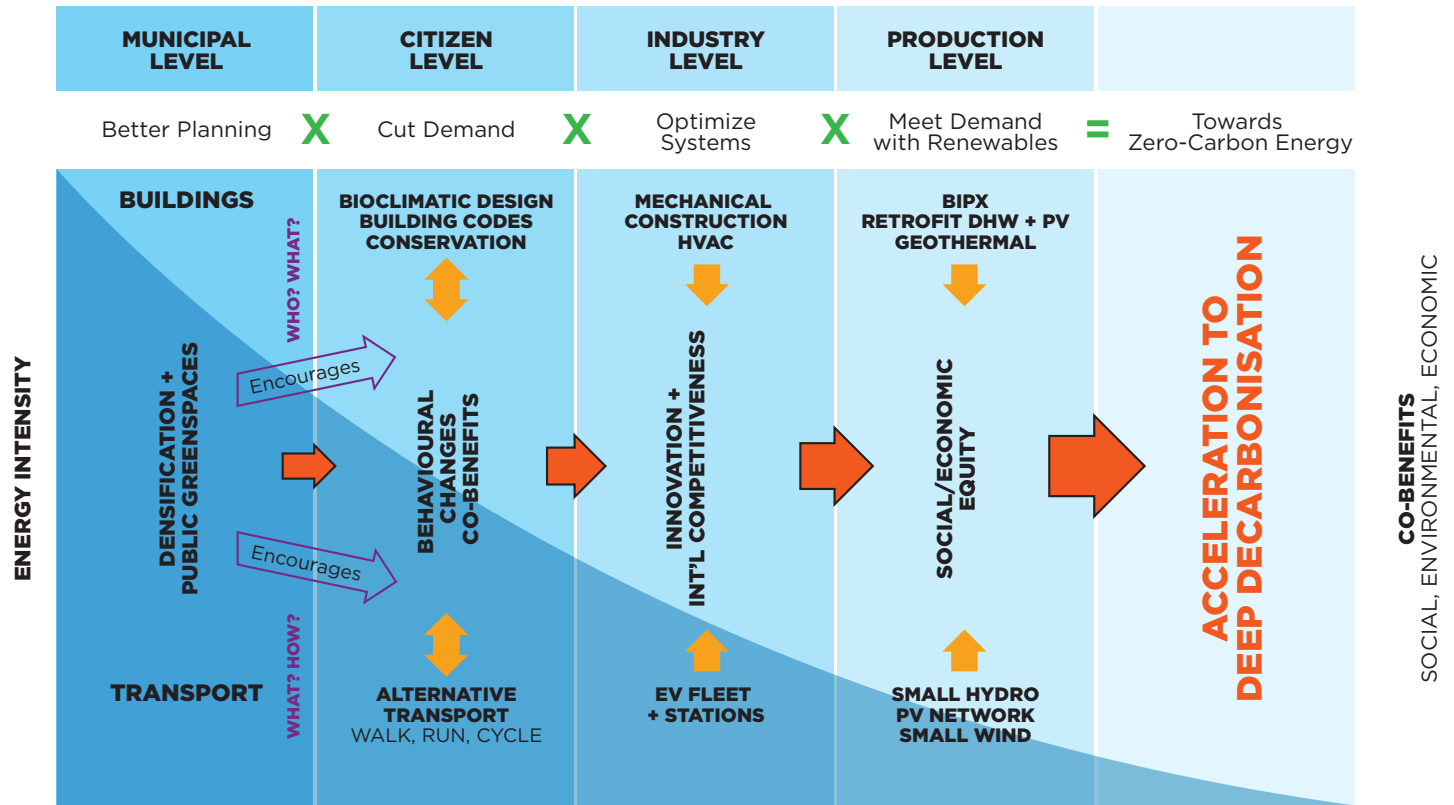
MUNICIPAL LEVEL

CITIZEN LEVEL

INDUSTRY LEVEL

PRODUCTION LEVEL

Better Planning X Cut Demand X Optimize Systems X Meet Demand with Renewables = Towards Zero-Carbon Energy

ENERGY INTENSITY

BUILDINGS

WHO? WHAT?

DENSIFICATION + PUBLIC GREENSPACES

Encourages

Encourages

WHAT? HOW?

TRANSPORT

BIOCLIMATIC DESIGN
BUILDING CODES
CONSERVATION

BEHAVIOURAL CHANGES CO-BENEFITS

ALTERNATIVE TRANSPORT
WALK, RUN, CYCLE

MECHANICAL
CONSTRUCTION
HVAC

INNOVATION + INT'L COMPETITIVENESS

EV FLEET
+ STATIONS

BIPX
RETROFIT DHW + PV
GEOTHERMAL

SOCIAL/ECONOMIC EQUITY

SMALL HYDRO
PV NETWORK
SMALL WIND

ACCELERATION TO DEEP DECARBONISATION

CO-BENEFITS
SOCIAL, ENVIRONMENTAL, ECONOMIC